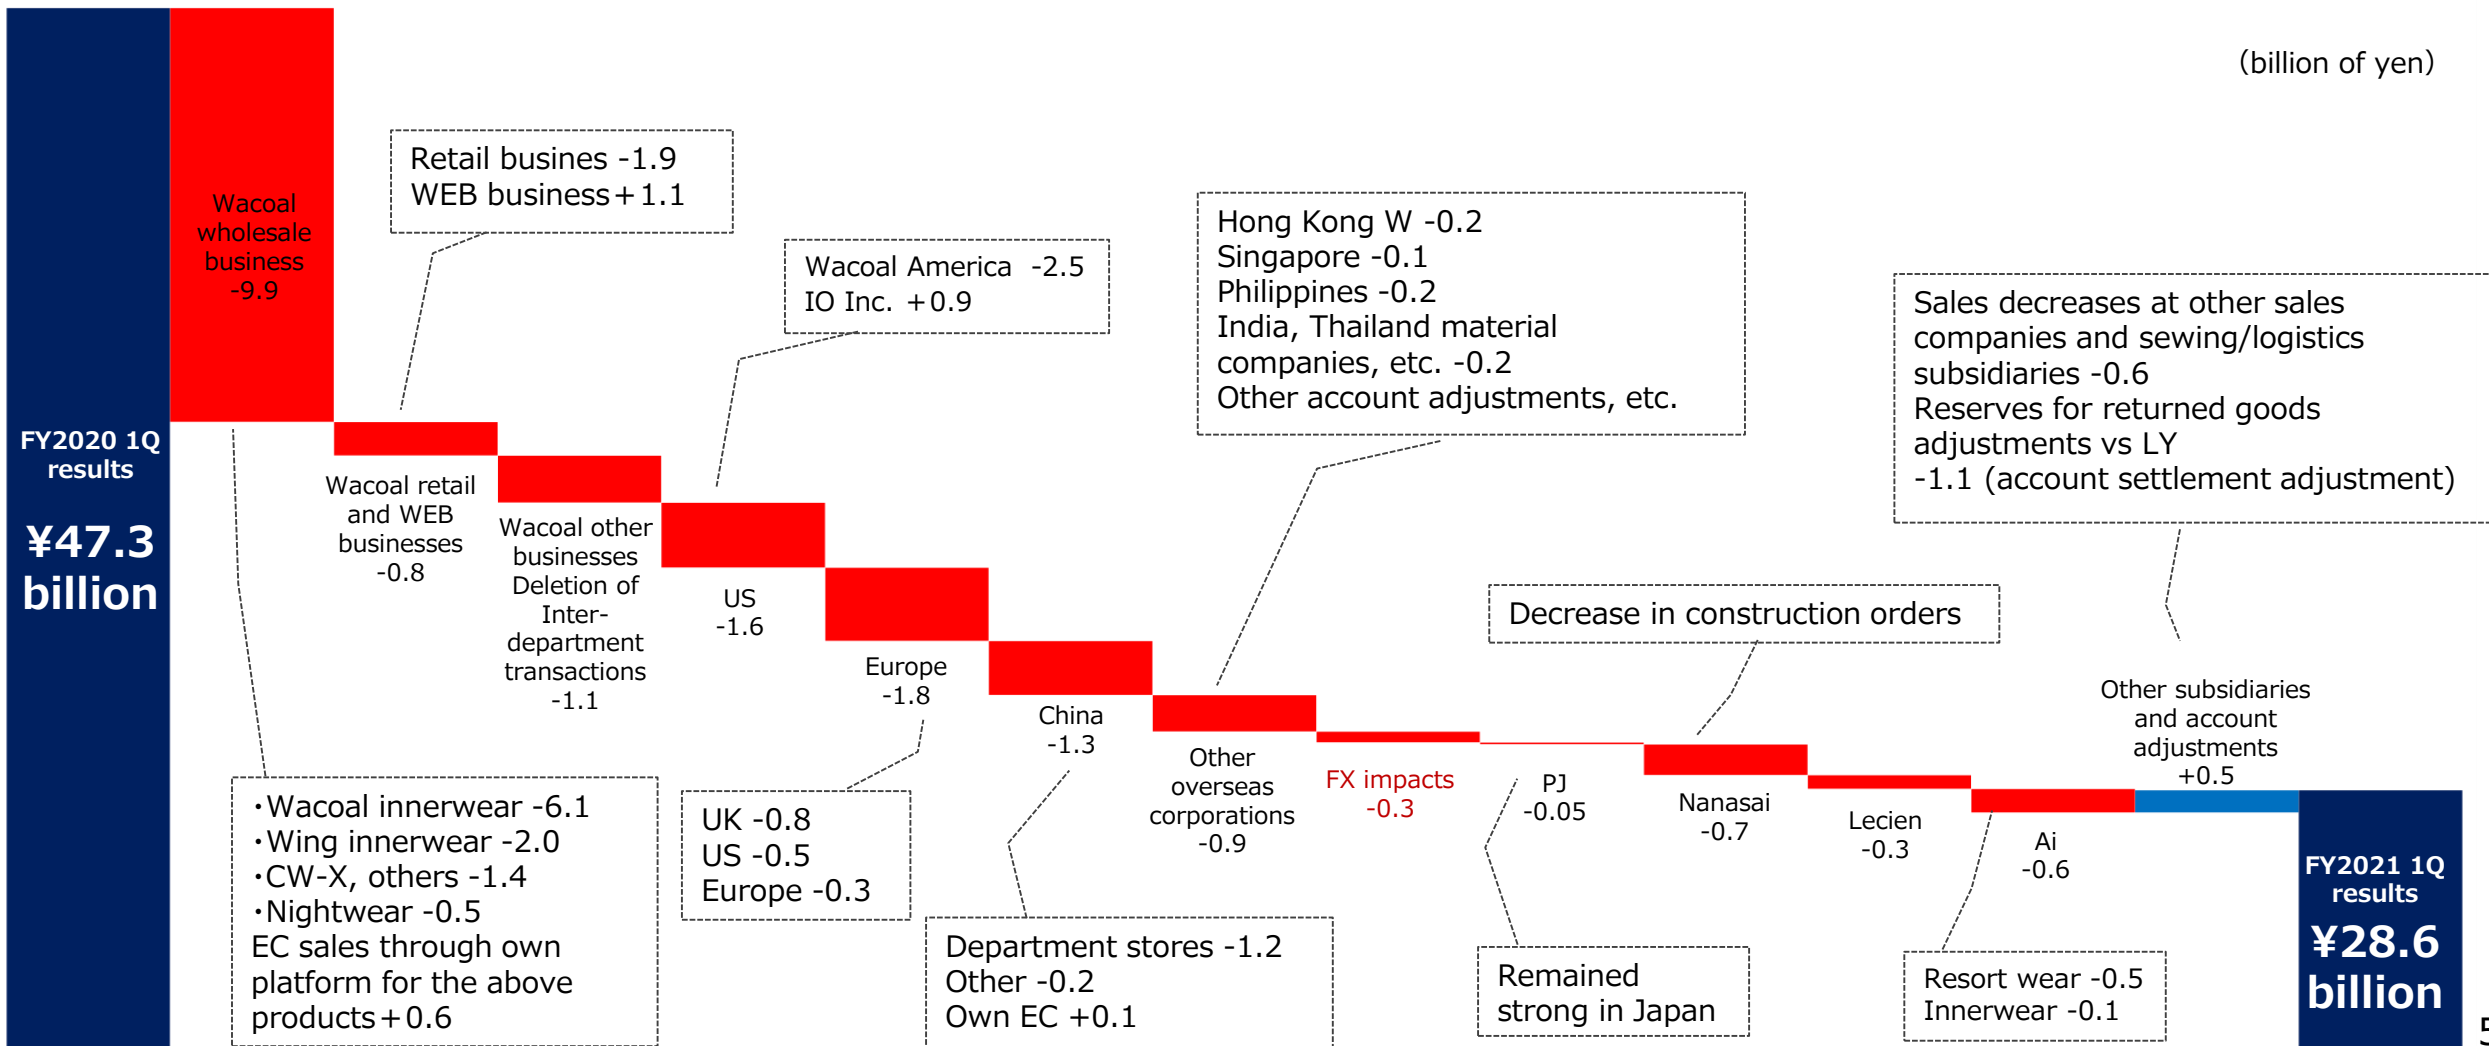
(billion of yen)

FY2020 1Q results

¥47.3 billion

Wacoal wholesale business -9.9

Retail busines -1.9
WEB business＋1.1

Wacoal retail and WEB businesses -0.8

Wacoal other businesses Deletion of Inter-department transactions -1.1

Wacoal America -2.5
IO Inc. +0.9

US -1.6

Europe -1.8

China -1.3

Hong Kong W -0.2
Singapore -0.1
Philippines -0.2
India, Thailand material companies, etc. -0.2
Other account adjustments, etc.

Other overseas corporations -0.9

FX impacts -0.3

PJ -0.05

Decrease in construction orders

Nanasai -0.7

Lecien -0.3

Ai -0.6

Sales decreases at other sales companies and sewing/logistics subsidiaries -0.6
Reserves for returned goods adjustments vs LY
-1.1 (account settlement adjustment)

Other subsidiaries and account adjustments +0.5

FY2021 1Q results

¥28.6 billion

・Wacoal innerwear -6.1
・Wing innerwear -2.0
・CW-X, others -1.4
・Nightwear -0.5
EC sales through own platform for the above products＋0.6

UK -0.8
US -0.5
Europe -0.3

Department stores -1.2
Other -0.2
Own EC +0.1

Remained strong in Japan

Resort wear -0.5
Innerwear -0.1

5